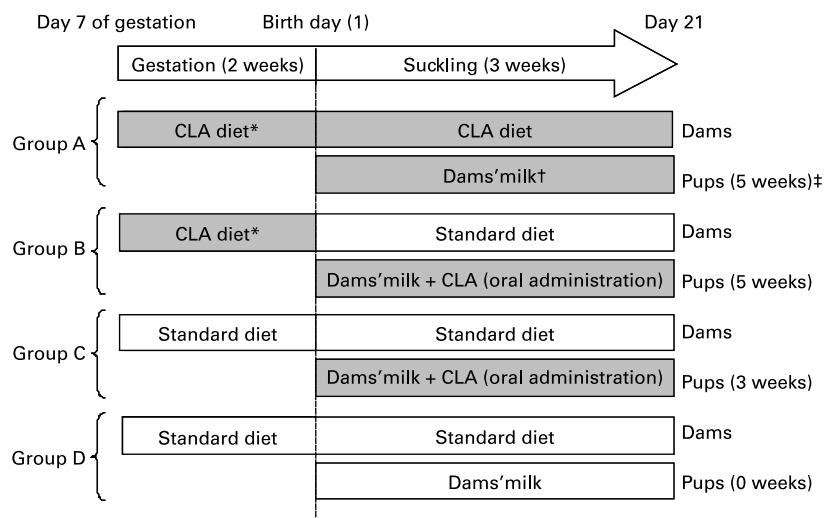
Day 7 of gestation Birth day (1) Day 21

Gestation (2 weeks) Suckling (3 weeks)

Group A
CLA diet* CLA diet Dams
Dams'milk† Pups (5 weeks)‡

Group B
CLA diet* Standard diet Dams
Dams'milk + CLA (oral administration) Pups (5 weeks)

Group C
Standard diet Standard diet Dams
Dams'milk + CLA (oral administration) Pups (3 weeks)

Group D
Standard diet Standard diet Dams
Dams'milk Pups (0 weeks)